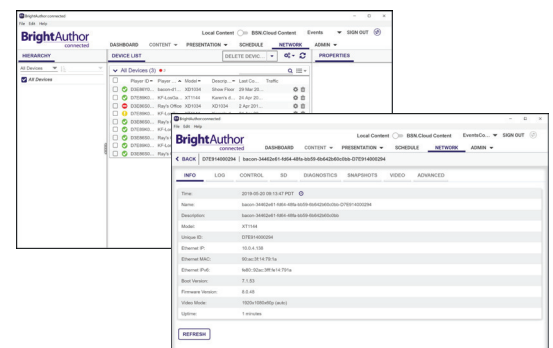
BrightAuthor:connected
File Edit Help

BrightAuthor connected

Local Content BSN.Cloud Content Events SIGN OUT

DASHBOARD CONTENT PRESENTATION SCHEDULE NETWORK ADMIN

HIERARCHY DEVICE LIST DELETE DEVIC... PROPERTIES

All Devices

All Devices

All Devices (3)

| Player ID | Player ... | Model | Descrip... | Last Co... | Traffic |
|---|---|---|---|---|---|
| D3G8610... | bacon-d1... | XD1034 | Show Floor | 28 Mar 20... | |
| DTE9940... | KF-LoeGa... | XT1144 | Karen's d... | 31 Apr 20... | |
| D3G8650... | Ray's Office | XD1034 | Ray's Office | 2 Apr 201... | |
| DTE9940... | KF-Lo... | | | | |
| D3G8650... | Ray's... | | | | |
| DTE9940... | KF-Lo... | | | | |
| D3G8650... | Ray's... | | | | |
| DTE9940... | KF-Lo... | | | | |
| D3G8650... | Ray's... | | | | |

BrightAuthor:connected
File Edit Help

BrightAuthor connected

Local Content BSN.Cloud Content EventsCo... SIGN OUT

DASHBOARD CONTENT PRESENTATION SCHEDULE NETWORK ADMIN

BACK DTE914000294 bacon-34462e61-fd04-48fa-bb59-6b642b60c0bb-DTE914000294

INFO LOG CONTROL SD DIAGNOSTICS SNAPSHOTS VIDEO ADVANCED

| | |
|---|---|
| Time: | 2019-05-20 09:13:47 PDT |
| Name: | bacon-34462e61-fd04-48fa-bb59-6b642b60c0bb-DTE914000294 |
| Description: | bacon-34462e61-fd04-48fa-bb59-6b642b60c0bb |
| Model: | XT1144 |
| Unique ID: | DTE914000294 |
| Ethernet IP: | 10.0.4.138 |
| Ethernet MAC: | 90:ac:3f:14:79:1e |
| Ethernet IPv6: | fe80::92ac:3fff:fe14:791e |
| Boot Version: | 7.1.53 |
| Firmware Version: | 8.0.49 |
| Video Mode: | 1920x1080x60p (auto) |
| Uptime: | 1 minutes |

REFRESH